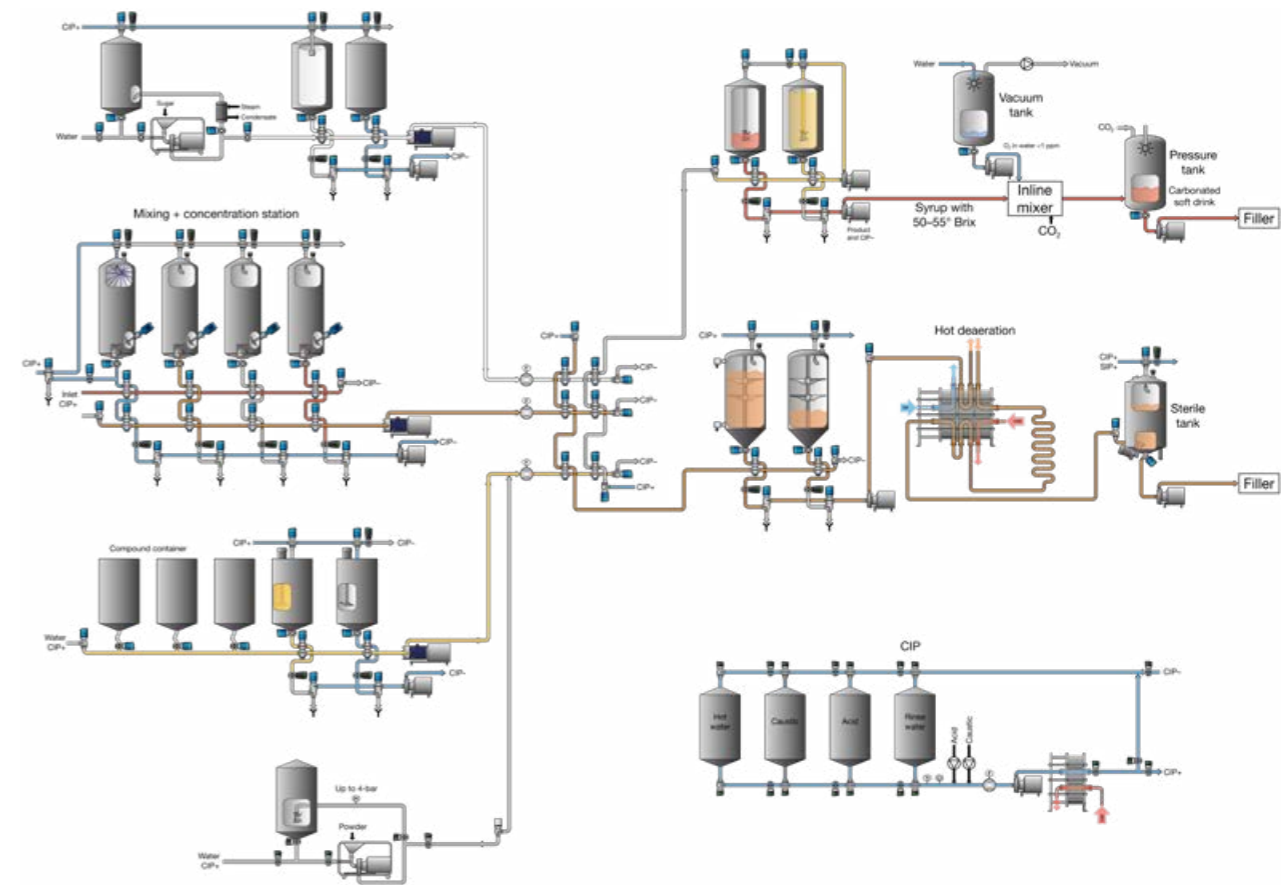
CIP+

Water

Sugar

Steam

Condensate

CIP–

Mixing + concentration station

CIP+

Inlet

CIP+

CIP–

CIP–

Water

Vacuum

Vacuum tank

$O_2$ in water <1 ppm

$CO_2$

Pressure tank

Carbonated soft drink

Inline mixer

$CO_2$

Syrup with 50–55° Brix

Product and CIP–

Filler

CIP+

CIP–

CIP–

CIP–

CIP+

CIP+

Hot deaeration

CIP–

CIP+

SIP+

Sterile tank

Filler

Compound container

CIP+

CIP–

Water

CIP+

CIP–

CIP

CIP–

Hot water

Caustic

Acid

Rinse water

Acid

Caustic

CIP+

Up to 4-bar

Powder

Water

CIP+